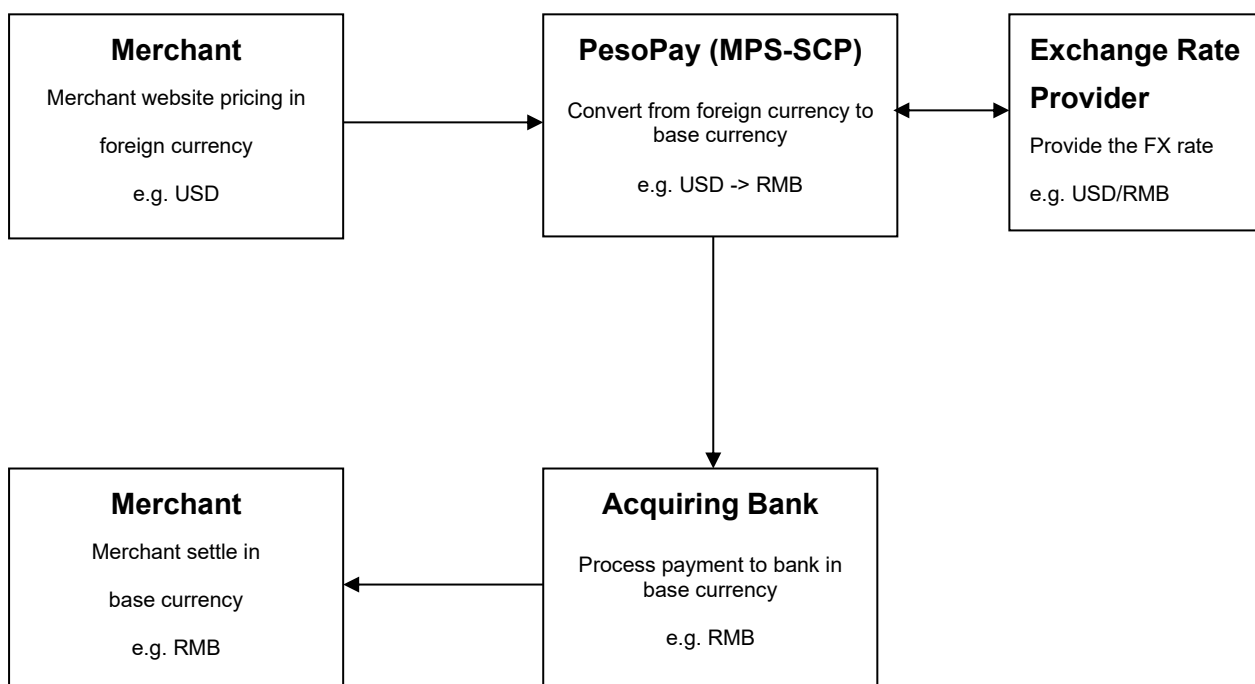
Merchant

Merchant website pricing in foreign currency

e.g. USD

PesoPay (MPS-SCP)

Convert from foreign currency to base currency

e.g. USD -> RMB

Exchange Rate Provider

Provide the FX rate

e.g. USD/RMB

Merchant

Merchant settle in base currency

e.g. RMB

Acquiring Bank

Process payment to bank in base currency

e.g. RMB